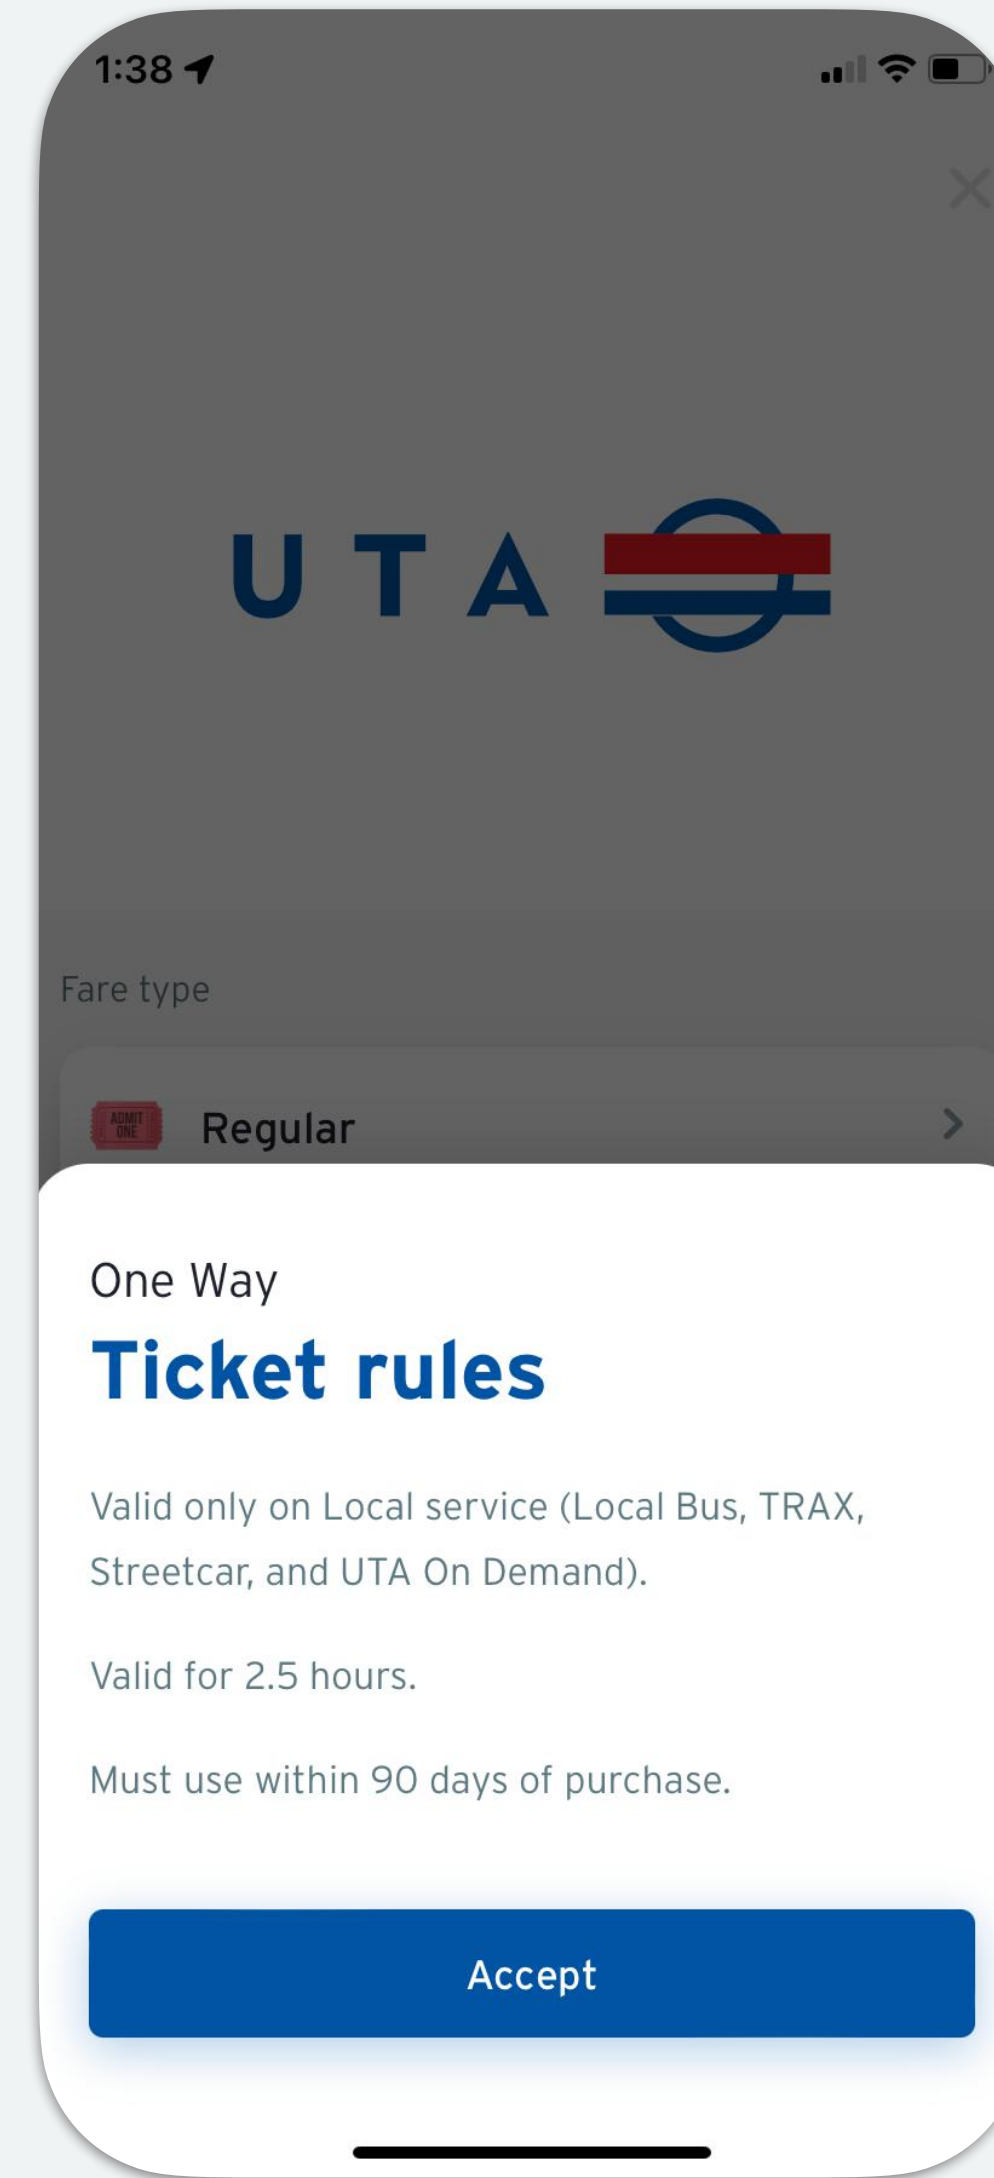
1:38

UTA

Fare type

ADMIT ONE

Regular

One Way

Ticket rules

Valid only on Local service (Local Bus, TRAX, Streetcar, and UTA On Demand).

Valid for 2.5 hours.

Must use within 90 days of purchase.

Accept